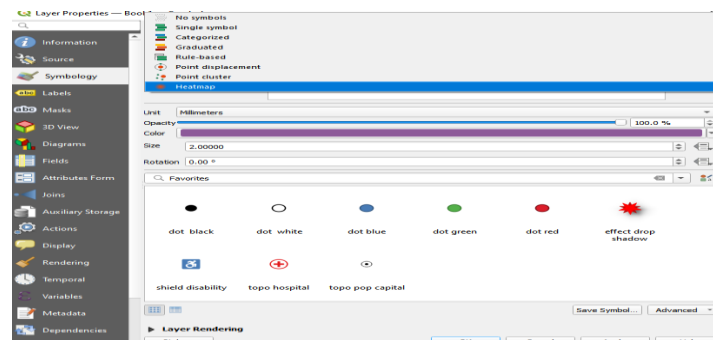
Layer Properties — Boo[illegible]

Information
Source
Symbology
Labels
Masks
3D View
Diagrams
Fields
Attributes Form
Joins
Auxiliary Storage
Actions
Display
Rendering
Temporal
Variables
Metadata
Dependencies

No symbols
Single symbol
Categorized
Graduated
Rule-based
Point displacement
Point cluster
Heatmap

Unit Millimeters
Opacity 100.0 %
Color
Size 2.00000
Rotation 0.00 °

Favorites

dot black
dot white
dot blue
dot green
dot red
effect drop shadow
shield disability
topo hospital
topo pop capital

Save Symbol...
Advanced

Layer Rendering